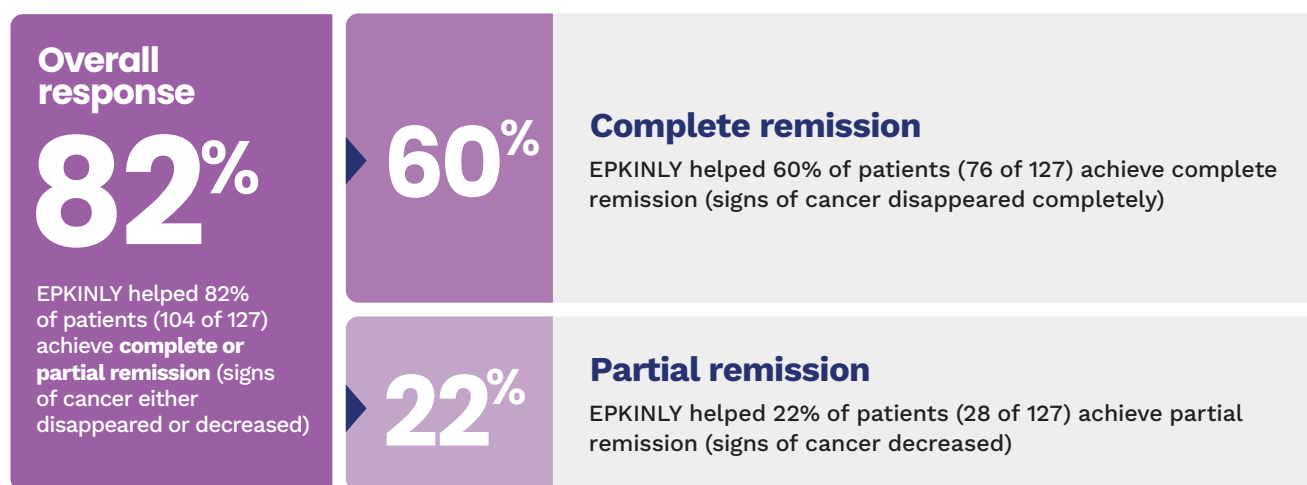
Overall response

82%

EPKINLY helped 82% of patients (104 of 127) achieve complete or partial remission (signs of cancer either disappeared or decreased)

60%

Complete remission

EPKINLY helped 60% of patients (76 of 127) achieve complete remission (signs of cancer disappeared completely)

22%

Partial remission

EPKINLY helped 22% of patients (28 of 127) achieve partial remission (signs of cancer decreased)